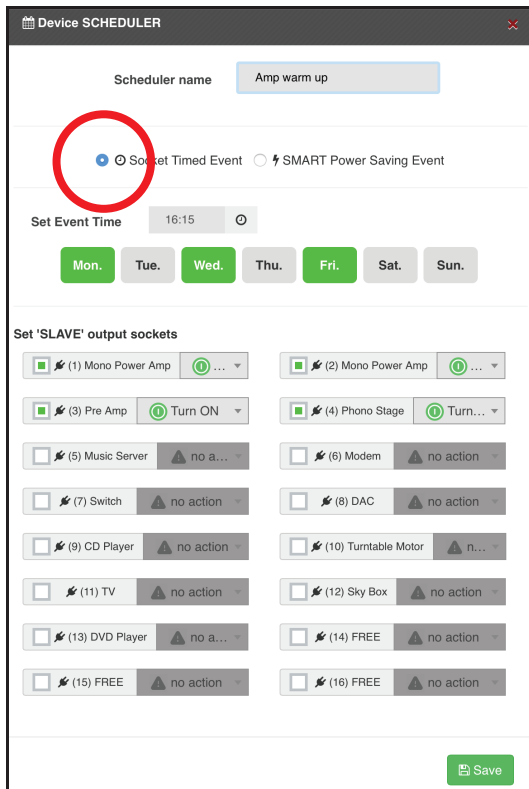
Device SCHEDULER

Scheduler name
Amp warm up

Socket Timed Event
SMART Power Saving Event

Set Event Time
16:15

Mon.
Tue.
Wed.
Thu.
Fri.
Sat.
Sun.

Set 'SLAVE' output sockets

(1) Mono Power Amp ...
(2) Mono Power Amp ...
(3) Pre Amp Turn ON
(4) Phono Stage Turn...
(5) Music Server no a...
(6) Modem no action
(7) Switch no action
(8) DAC no action
(9) CD Player no action
(10) Turntable Motor n...
(11) TV no action
(12) Sky Box no action
(13) DVD Player no a...
(14) FREE no action
(15) FREE no action
(16) FREE no action

Save